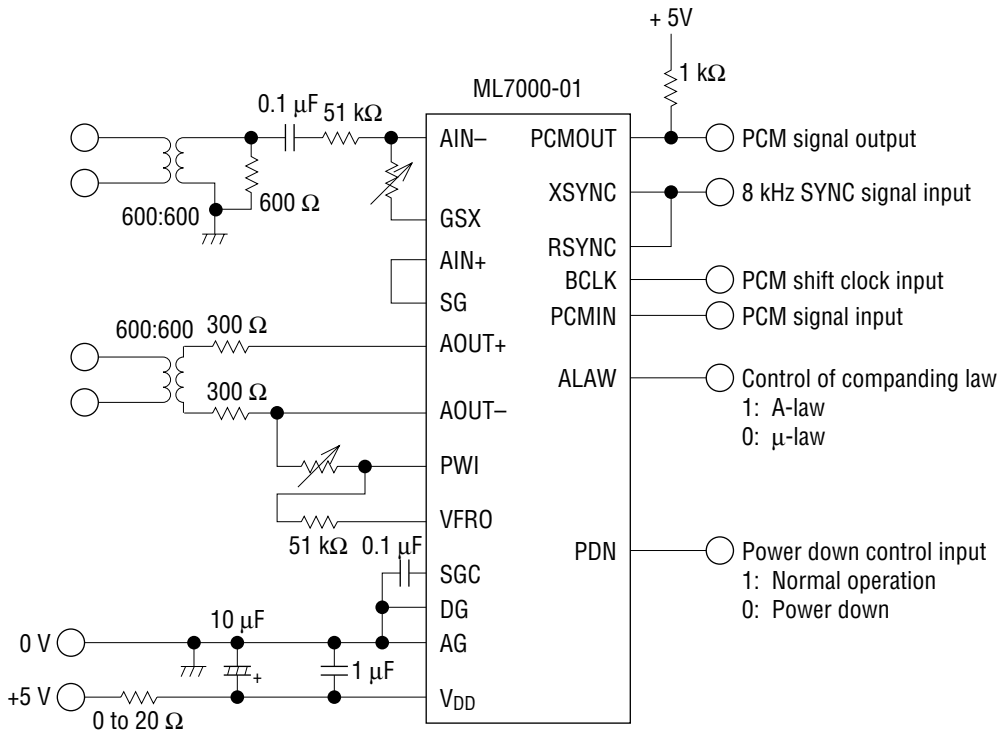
+ 5V

1 kΩ

ML7000-01

0.1 μF

51 kΩ

AIN–

PCMOUT

PCM signal output

600 Ω

600:600

XSYNC

8 kHz SYNC signal input

GSX

RSYNC

AIN+

BCLK

PCM shift clock input

SG

PCMIN

PCM signal input

600:600

300 Ω

AOUT+

300 Ω

ALAW

Control of companding law
1: A-law
0: μ-law

AOUT–

PWI

VFRO

51 kΩ

0.1 μF

PDN

Power down control input
1: Normal operation
0: Power down

SGC

DG

10 μF

0 V

AG

+

1 μF

+5 V

$V_{DD}$

0 to 20 Ω